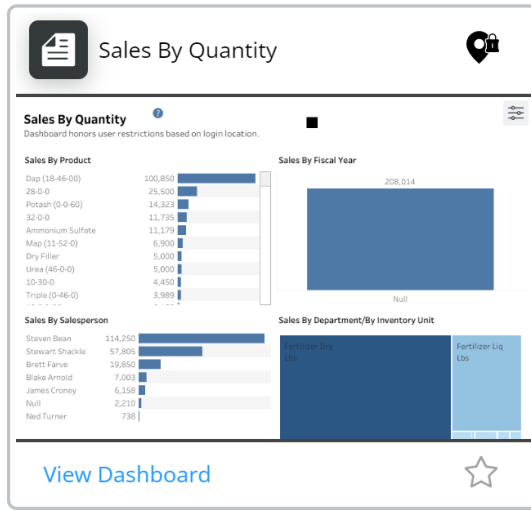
Sales By Quantity

Sales By Quantity

Dashboard honors user restrictions based on login location.

Sales By Product

| | |
|---|---|
| Dap (18-46-00) | 100,850 |
| 28-0-0 | 25,500 |
| Potash (0-0-60) | 14,323 |
| 32-0-0 | 11,735 |
| Ammonium Sulfate | 11,179 |
| Map (11-52-0) | 6,900 |
| Dry Filler | 5,000 |
| Urea (46-0-0) | 5,000 |
| 10-30-0 | 4,450 |
| Triple (0-46-0) | 3,989 |

Sales By Fiscal Year

208,014

Null

Sales By Salesperson

| | |
|---|---|
| Steven Bean | 114,250 |
| Stewart Shackle | 57,805 |
| Brett Farve | 19,850 |
| Blake Arnold | 7,003 |
| James Croney | 6,158 |
| Null | 2,210 |
| Ned Turner | 738 |

Sales By Department/By Inventory Unit

Fertilizer Dry Lbs

Fertilizer Liq Lbs

View Dashboard